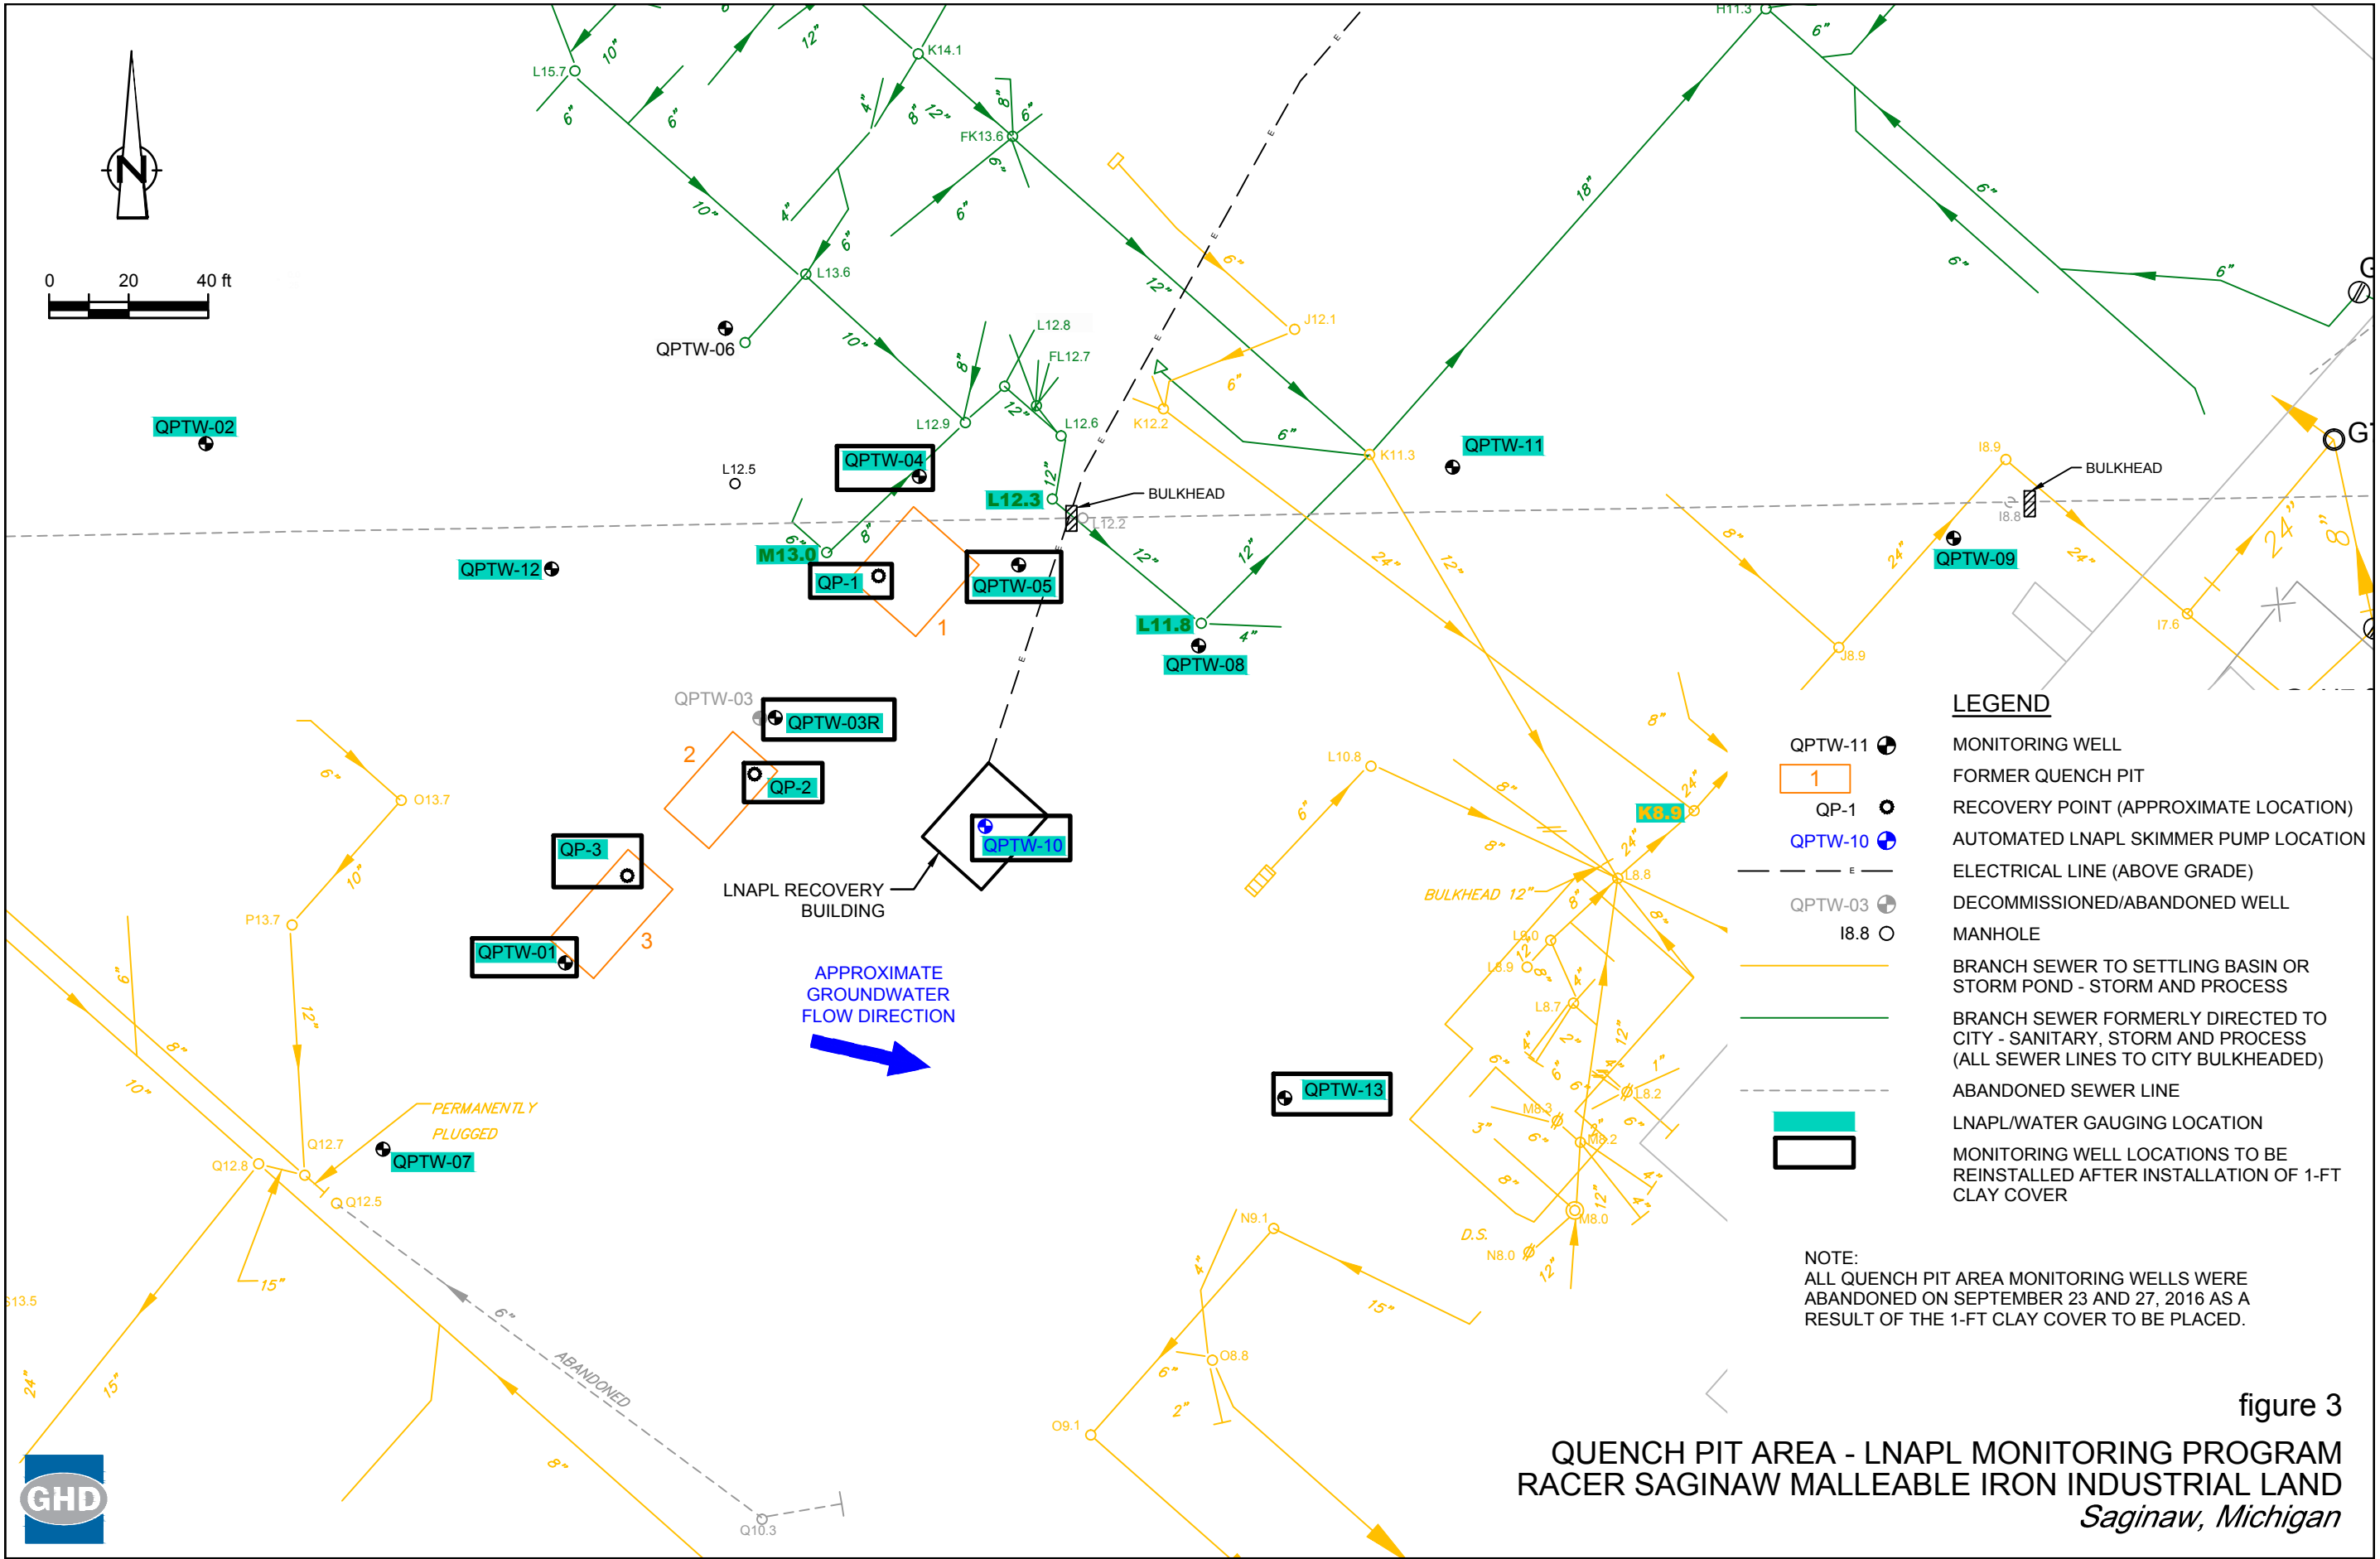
N

0 20 40 ft

L15.7 10" 12" 6" 6" 6" K14.1 4" 8" 12" 8" 6" FK13.6 9" 10" 4" 6" 6" L13.6 QPTW-06 10" 12" J12.1 6" L12.8 FL12.7 8" 12" L12.9 L12.6 K12.2 6" 6" 18" H11.3 6" 6" 6" 6"

QPTW-02

L12.5

QPTW-04

L12.3

BULKHEAD

L12.2

K11.3

QPTW-11

I8.9

BULKHEAD

I8.8

QPTW-12

M13.0

QP-1

1

QPTW-05

12" 12" 24" 12" 8" 24" 24" 24" 8"

QPTW-09

L11.8

4"

QPTW-08

J8.9

I7.6

QPTW-03

QPTW-03R

2

QP-2

O13.7

6"

L10.8

6"

8"

K8.9

24" 24"

QPTW-10

QP-3

LNAPL RECOVERY BUILDING

8"

BULKHEAD 12"

L8.8

P13.7

10"

3

QPTW-01

L9.0

L8.9

L8.7

APPROXIMATE GROUNDWATER FLOW DIRECTION

6" 12" 8" 10" 6" 12"

PERMANENTLY PLUGGED

Q12.7

QPTW-07

Q12.8

Q12.5

QPTW-13

M8.3

M8.2

L8.2

M8.0

N8.0

D.S.

N9.1

15"

15" 6" ABANDONED

13.5 24" 15"

O8.8

6" 2"

O9.1

8"

Q10.3

LEGEND

QPTW-11 MONITORING WELL

1 FORMER QUENCH PIT

QP-1 RECOVERY POINT (APPROXIMATE LOCATION)

QPTW-10 AUTOMATED LNAPL SKIMMER PUMP LOCATION

E ELECTRICAL LINE (ABOVE GRADE)

QPTW-03 DECOMMISSIONED/ABANDONED WELL

I8.8 MANHOLE

BRANCH SEWER TO SETTLING BASIN OR STORM POND - STORM AND PROCESS

BRANCH SEWER FORMERLY DIRECTED TO CITY - SANITARY, STORM AND PROCESS (ALL SEWER LINES TO CITY BULKHEADED)

ABANDONED SEWER LINE

LNAPL/WATER GAUGING LOCATION

MONITORING WELL LOCATIONS TO BE REINSTALLED AFTER INSTALLATION OF 1-FT CLAY COVER

NOTE:
ALL QUENCH PIT AREA MONITORING WELLS WERE ABANDONED ON SEPTEMBER 23 AND 27, 2016 AS A RESULT OF THE 1-FT CLAY COVER TO BE PLACED.

GHD

figure 3

QUENCH PIT AREA - LNAPL MONITORING PROGRAM
RACER SAGINAW MALLEABLE IRON INDUSTRIAL LAND
Saginaw, Michigan